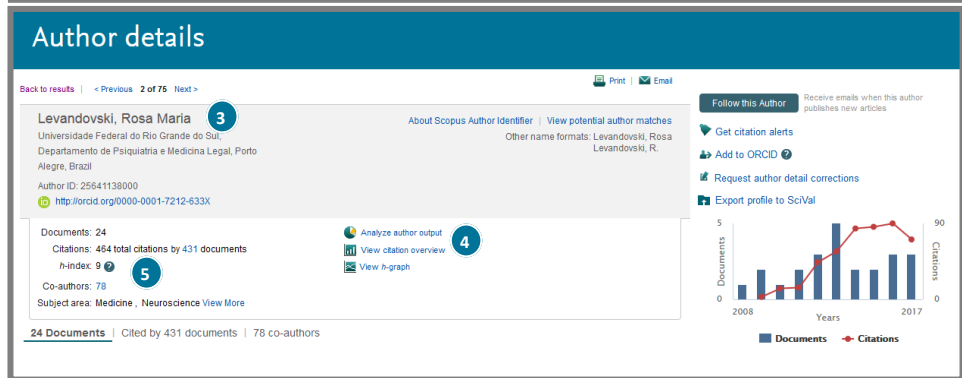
Author details

Back to results | < Previous 2 of 75 Next >

Print | Email

Levandovski, Rosa Maria 3

Universidade Federal do Rio Grande do Sul, Departamento de Psiquiatria e Medicina Legal, Porto Alegre, Brazil

Author ID: 25641138000

http://orcid.org/0000-0001-7212-633X

About Scopus Author Identifier | View potential author matches

Other name formats: Levandovski, Rosa Levandovski, R.

Follow this Author

Receive emails when this author publishes new articles

Get citation alerts

Add to ORCID

Request author detail corrections

Export profile to SciVal

Documents: 24

Citations: 464 total citations by 431 documents

h-index: 9

5

Co-authors: 78

Subject area: Medicine , Neuroscience View More

Analyze author output

View citation overview

4

View h-graph

5

0

2008

Years

2017

Documents

90

0

Citations

Documents

Citations

24 Documents | Cited by 431 documents | 78 co-authors